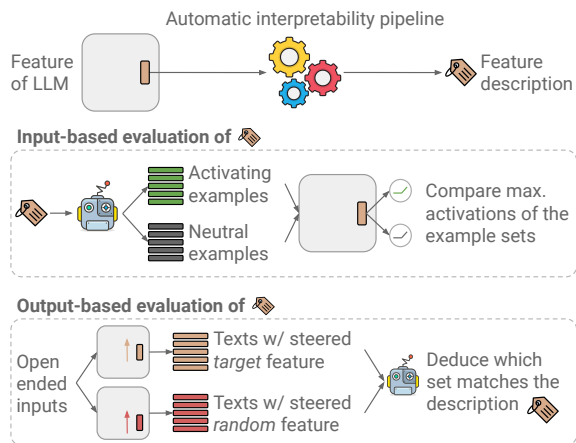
Automatic interpretability pipeline

Feature of LLM

Feature description

Input-based evaluation of

Activating examples

Neutral examples

Compare max. activations of the example sets

Output-based evaluation of

Open ended inputs

Texts w/ steered *target* feature

Texts w/ steered *random* feature

Deduce which set matches the description